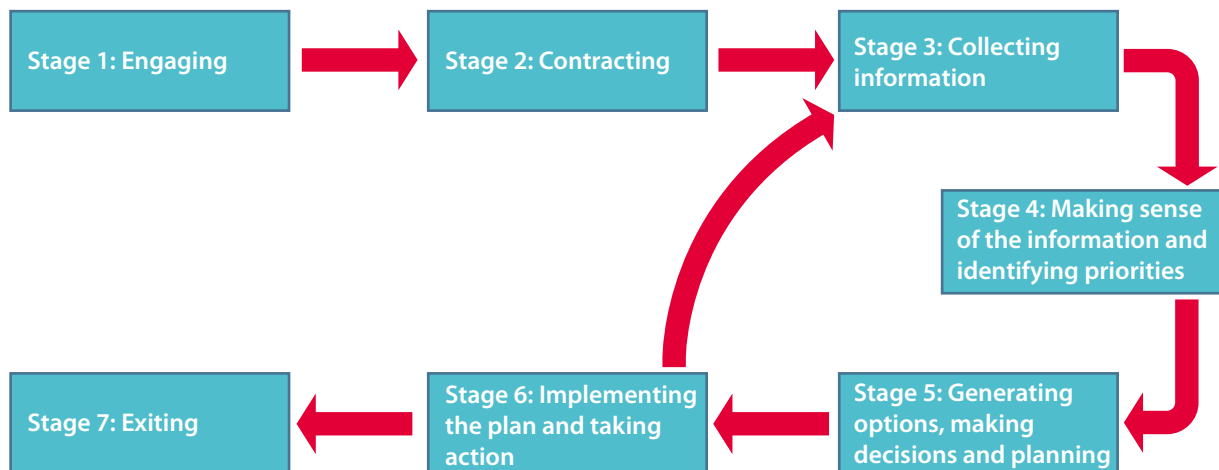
Stage 1: Engaging

Stage 2: Contracting

Stage 3: Collecting information

Stage 4: Making sense of the information and identifying priorities

Stage 5: Generating options, making decisions and planning

Stage 6: Implementing the plan and taking action

Stage 7: Exiting